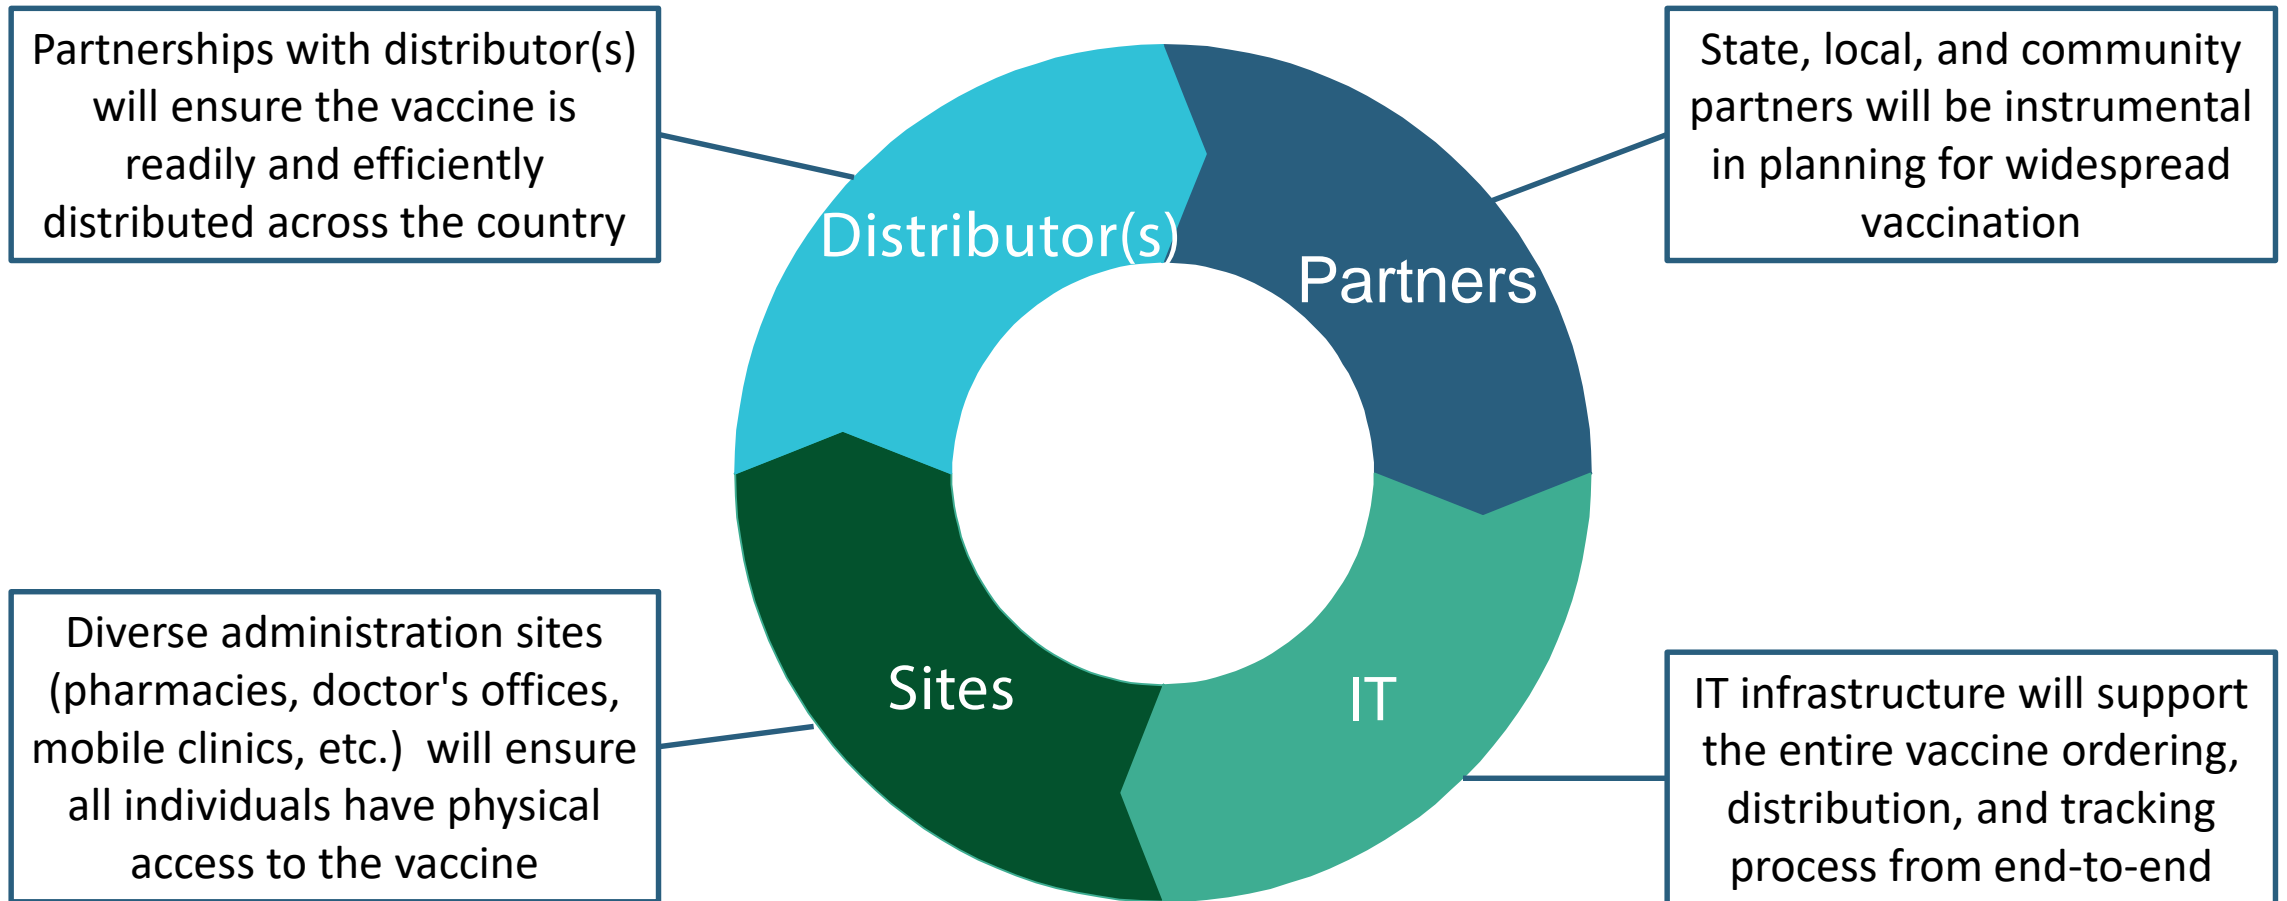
Partnerships with distributor(s) will ensure the vaccine is readily and efficiently distributed across the country

State, local, and community partners will be instrumental in planning for widespread vaccination

Distributor(s)

Partners

Sites

IT

Diverse administration sites (pharmacies, doctor's offices, mobile clinics, etc.) will ensure all individuals have physical access to the vaccine

IT infrastructure will support the entire vaccine ordering, distribution, and tracking process from end-to-end